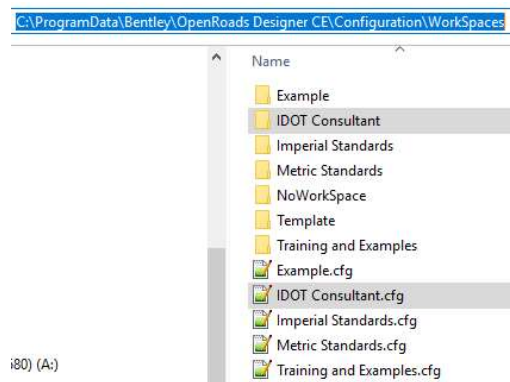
C:\ProgramData\Bentley\OpenRoads Designer CE\Configuration\WorkSpaces

Name

Example
IDOT Consultant
Imperial Standards
Metric Standards
NoWorkSpace
Template
Training and Examples
Example.cfg
IDOT Consultant.cfg
Imperial Standards.cfg
Metric Standards.cfg
Training and Examples.cfg

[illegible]80) (A:)